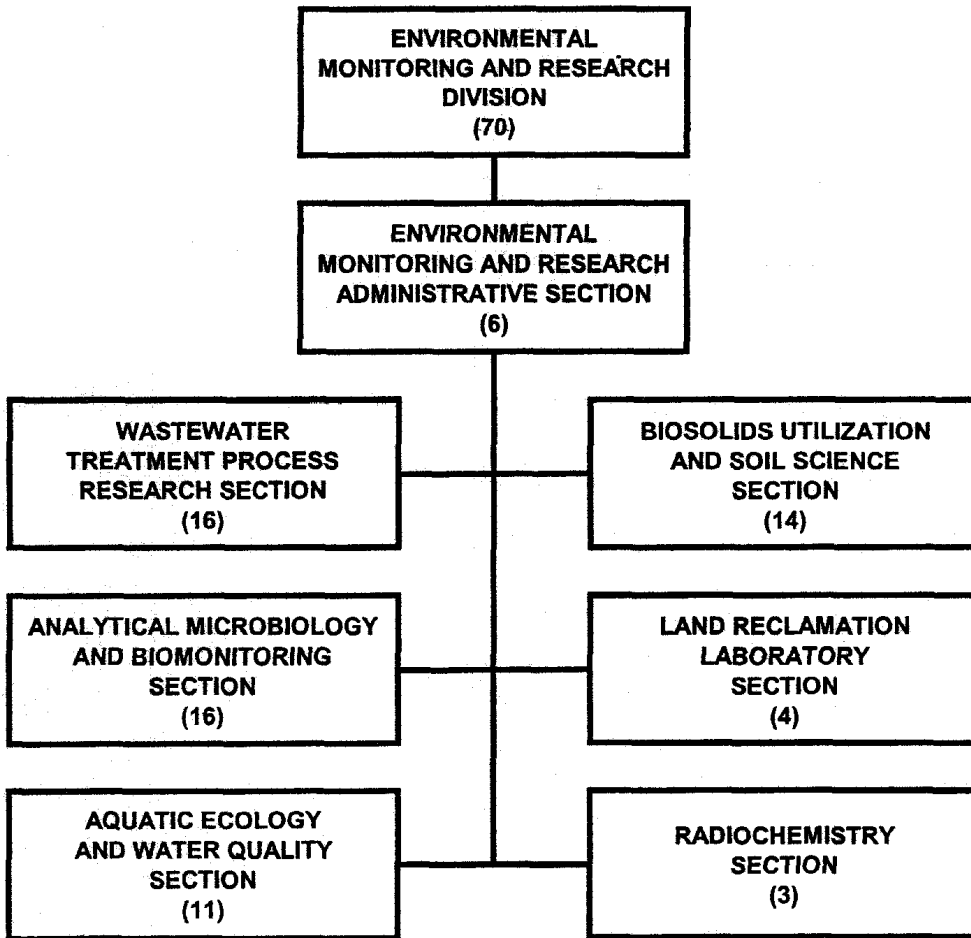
ENVIRONMENTAL MONITORING AND RESEARCH DIVISION
(70)

ENVIRONMENTAL MONITORING AND RESEARCH ADMINISTRATIVE SECTION
(6)

WASTEWATER TREATMENT PROCESS RESEARCH SECTION
(16)

BIOSOLIDS UTILIZATION AND SOIL SCIENCE SECTION
(14)

ANALYTICAL MICROBIOLOGY AND BIOMONITORING SECTION
(16)

LAND RECLAMATION LABORATORY SECTION
(4)

AQUATIC ECOLOGY AND WATER QUALITY SECTION
(11)

RADIOCHEMISTRY SECTION
(3)